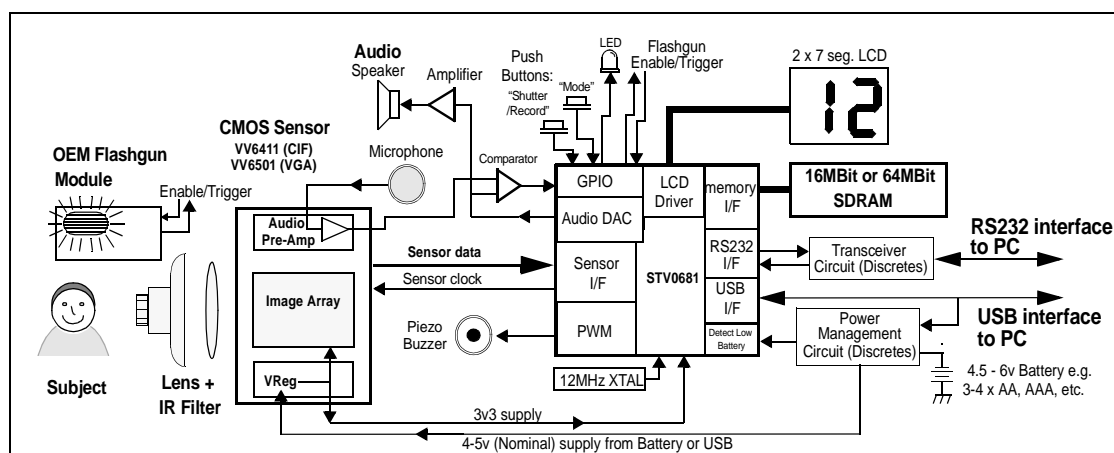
Audio
Speaker
Amplifier
Push
Buttons:
"Shutter
/Record"
"Mode"
LED
Flashgun
Enable/Trigger
2 x 7 seg. LCD
12

CMOS Sensor
VV6411 (CIF)
VV6501 (VGA)

OEM Flashgun
Module
Enable/Trigger
Microphone
Comparator
GPIO
LCD
Driver
memory
I/F
16MBit or 64MBit
SDRAM
Audio DAC
Audio
Pre-Amp
RS232
I/F
Transceiver
Circuit (Discretes)
RS232 interface
to PC
Sensor data
Sensor clock
Sensor
I/F
STV0681
USB
I/F
USB interface
to PC
Image Array
Piezo
Buzzer
PWM
Detect Low
Battery
Power
Management
Circuit (Discretes)
4.5 - 6v Battery e.g.
3-4 x AA, AAA, etc.
Subject
Lens +
IR Filter
VReg
12MHz XTAL
3v3 supply
4-5v (Nominal) supply from Battery or USB